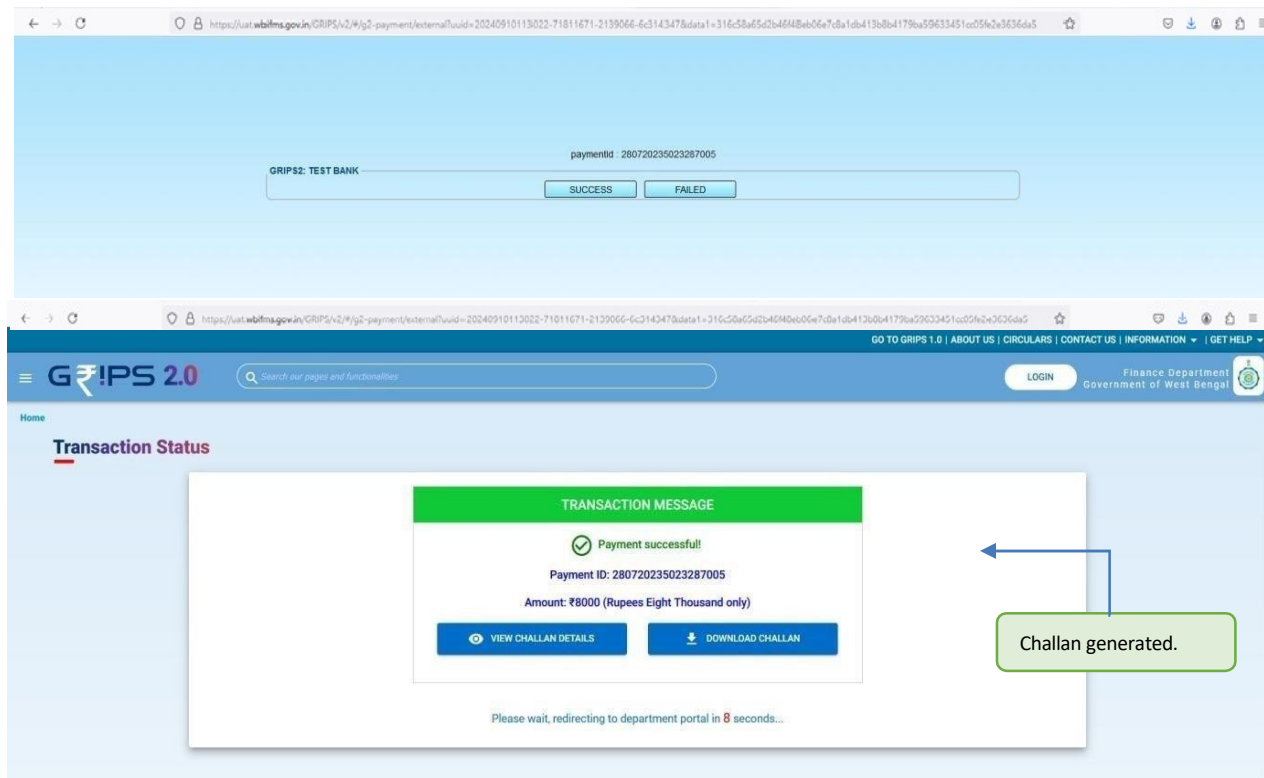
https://uat.wbifms.gov.in/GRIPS/v2/#/g2-payment/external?uuid=20240910113022-71811671-2139066-6c314347&data1=316c58a65d2b46f48eb06e7c8a1db413b8b4179ba59633451cc05fe2e3636da5

paymentid : 280720235023287005

GRIPS2: TEST BANK

SUCCESS FAILED

https://uat.wbifms.gov.in/GRIPS/v2/#/g2-payment/external?uuid=20240910113022-71811671-2139066-6c314347&data1=316c58a65d2b46f48eb06e7c8a1db413b8b4179ba59633451cc05fe2e3636da5

GO TO GRIPS 1.0 | ABOUT US | CIRCULARS | CONTACT US | INFORMATION | GET HELP

GRIPS 2.0

Search our pages and functionalities

LOGIN

Finance Department
Government of West Bengal

Home

Transaction Status

TRANSACTION MESSAGE

Payment successful!

Payment ID: 280720235023287005

Amount: ₹8000 (Rupees Eight Thousand only)

VIEW CHALLAN DETAILS

DOWNLOAD CHALLAN

Please wait, redirecting to department portal in 8 seconds...

Challan generated.